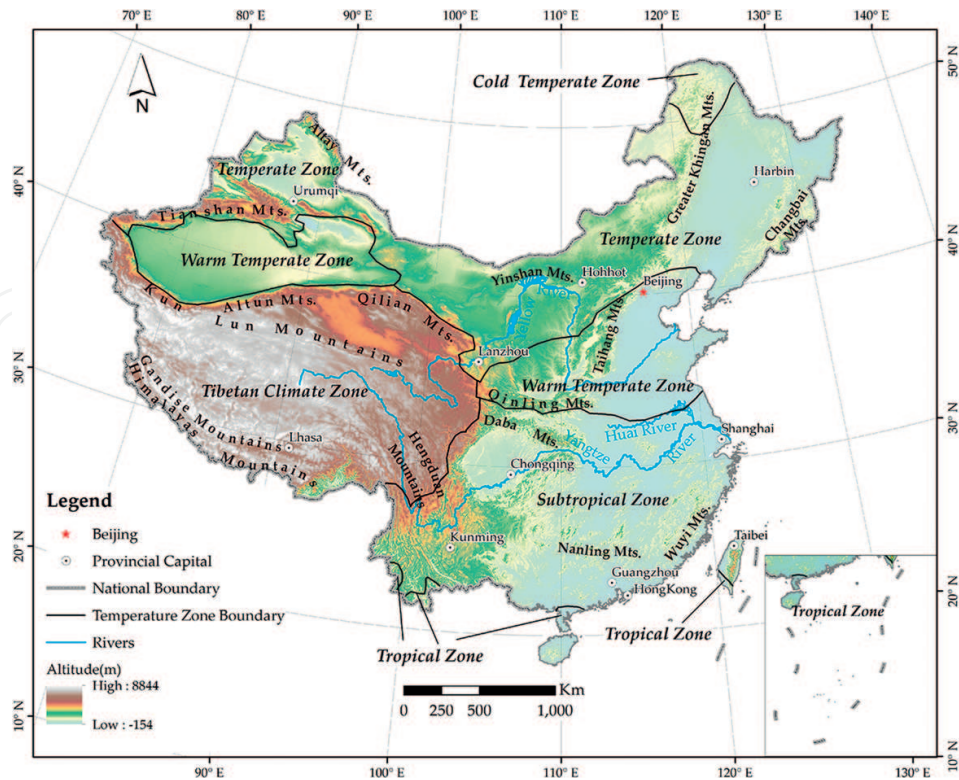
70° E
80° E
90° E
100° E
110° E
120° E
130° E
140° E

N

50° N
40° N
30° N
20° N
10° N

Cold Temperate Zone
Altay Mts.
Temperate Zone
Urumqi
Tianshan Mts.
Greater Khingan Mts.
Harbin
Changbai Mts.
Temperate Zone
Warm Temperate Zone
Yinshan Mts.
Hohhot
Beijing
Yellow River
Kun Altun Mts.
Qilian Mts.
Lun Mountains
Taihang Mts.
Lanzhou
Tibetan Climate Zone
Warm Temperate Zone
Qinling Mts.
Gandise Mountains
Himalayas Mountains
Lhasa
Hengduan Mountains
Daba Mts.
Huai River
Shanghai
Yangtze River
Chongqing
Subtropical Zone
Wuyi Mts.
Kunming
Nanling Mts.
Taibei
Guangzhou
HongKong
Tropical Zone
Tropical Zone
Tropical Zone

Legend
Beijing
Provincial Capital
National Boundary
Temperature Zone Boundary
Rivers
Altitude(m)
High : 8844
Low : -154

Km
0 250 500 1,000

90° E
100° E
110° E
120° E
130° E